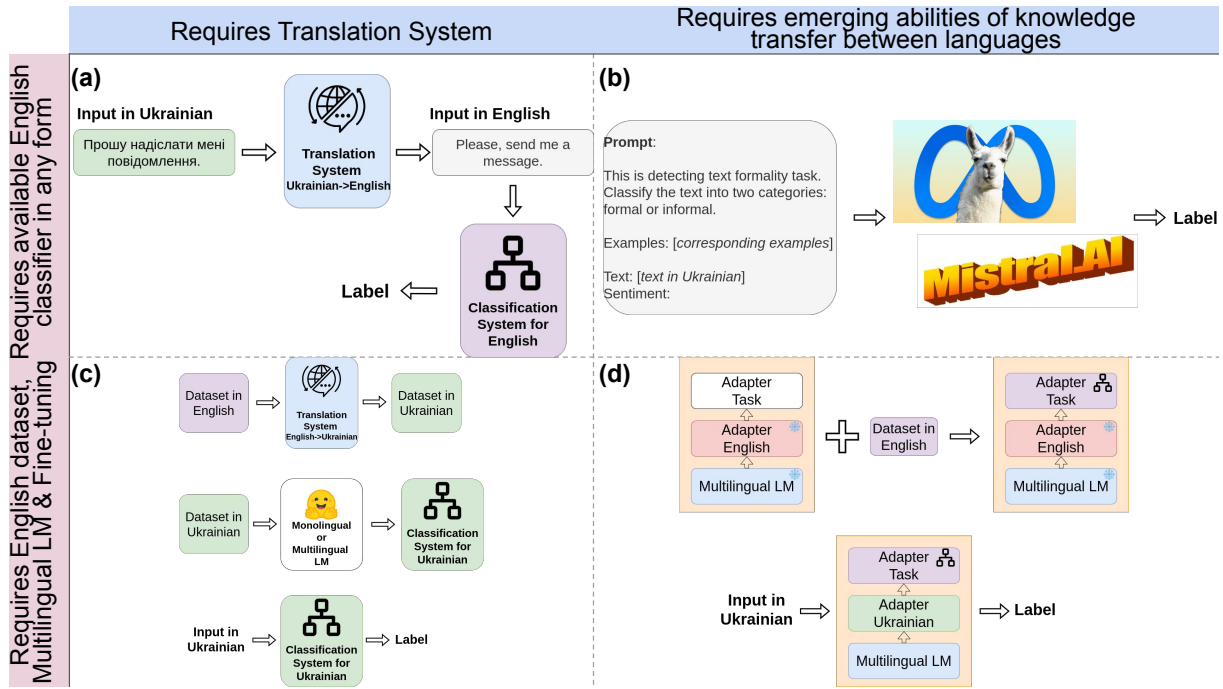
Requires Translation System

Requires emerging abilities of knowledge transfer between languages

Requires available English classifier in any form

Requires English dataset, Multilingual LM & Fine-tuning

(a)

Input in Ukrainian

Прошу надіслати мені повідомлення.

Translation System Ukrainian->English

Input in English

Please, send me a message.

Classification System for English

Label

(b)

**Prompt**:

This is detecting text formality task. Classify the text into two categories: formal or informal.

Examples: [*corresponding examples*]

Text: [*text in Ukrainian*]
Sentiment:

MistralAI

Label

(c)

Dataset in English

Translation System English->Ukrainian

Dataset in Ukrainian

Dataset in Ukrainian

Monolingual or Multilingual LM

Classification System for Ukrainian

Input in Ukrainian

Classification System for Ukrainian

Label

(d)

Adapter Task

Adapter English

Multilingual LM

Dataset in English

Adapter Task

Adapter English

Multilingual LM

Adapter Task

Adapter Ukrainian

Multilingual LM

Input in Ukrainian

Label